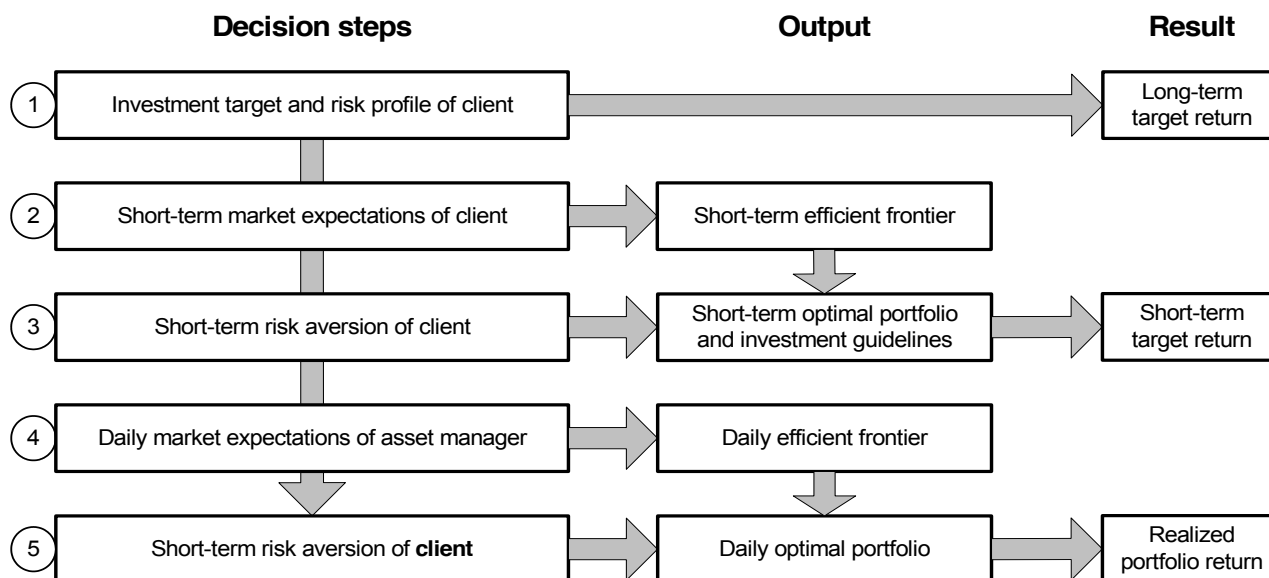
Decision steps

Output

Result

1 Investment target and risk profile of client

Long-term target return

2 Short-term market expectations of client

Short-term efficient frontier

3 Short-term risk aversion of client

Short-term optimal portfolio and investment guidelines

Short-term target return

4 Daily market expectations of asset manager

Daily efficient frontier

5 Short-term risk aversion of **client**

Daily optimal portfolio

Realized portfolio return